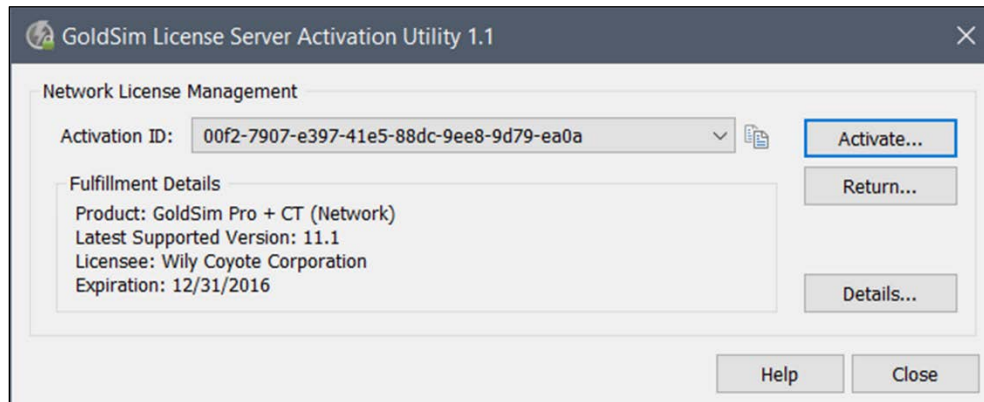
GoldSim License Server Activation Utility 1.1

Network License Management

Activation ID: 00f2-7907-e397-41e5-88dc-9ee8-9d79-ea0a

Activate...

Return...

Fulfillment Details

Product: GoldSim Pro + CT (Network)
Latest Supported Version: 11.1
Licensee: Wily Coyote Corporation
Expiration: 12/31/2016

Details...

Help

Close